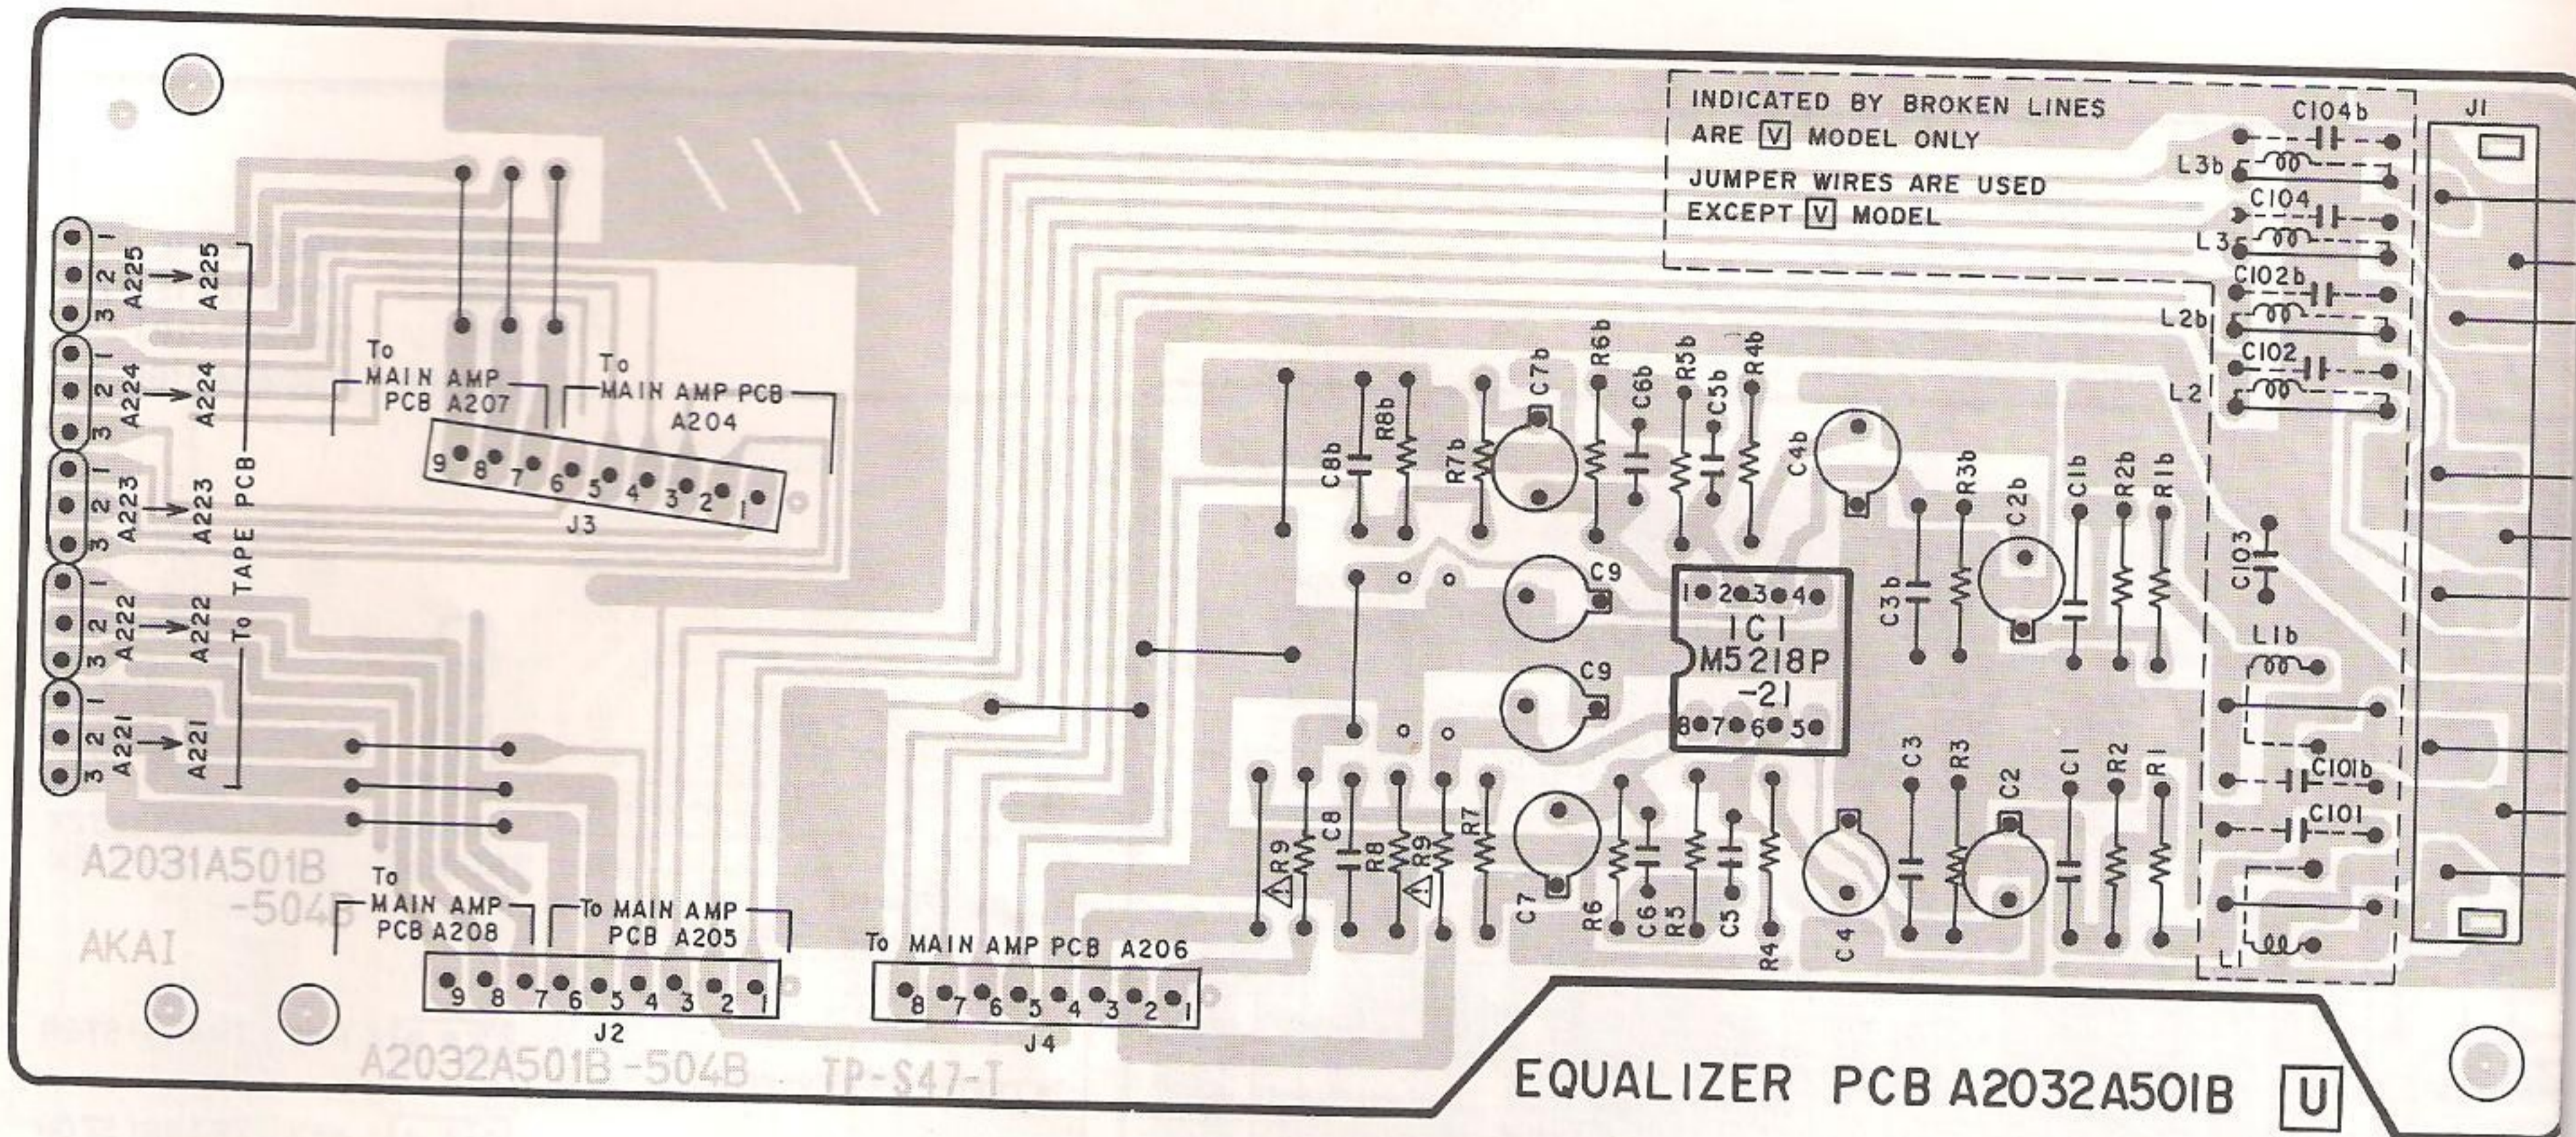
INDICATED BY BROKEN LINES ARE [V] MODEL ONLY

JUMPER WIRES ARE USED EXCEPT [V] MODEL

C104b
L3b
C104
L3
C102b
L2b
C102
L2
J1

1 2 3 A225 A225
1 2 3 A224 A224
1 2 3 A223 A223
1 2 3 A222 A222
1 2 3 A221 A221
To TAPE PCB

To MAIN AMP PCB A207
To MAIN AMP PCB A204
9 8 7 6 5 4 3 2 1
J3

C8b R8b R7b C7b R6b C6b R5b C5b R4b C4b
R3b C2b C1b R2b R1b
C9
C9
1 2 3 4
IC1
M5218P
-21
8 7 6 5
C3b
C103
L1b
C3 R3 C2 C1 R2 R1
C101b
C101
L1

R9 C8 R8 R9 R7 C7 R6 C6 R5 C5 R4 C4

A2031A501B
-504B
AKAI

To MAIN AMP PCB A208
To MAIN AMP PCB A205
9 8 7 6 5 4 3 2 1
J2

To MAIN AMP PCB A206
8 7 6 5 4 3 2 1
J4

A2032A501B -504B TP-S47-I

EQUALIZER PCB A2032A501B [U]